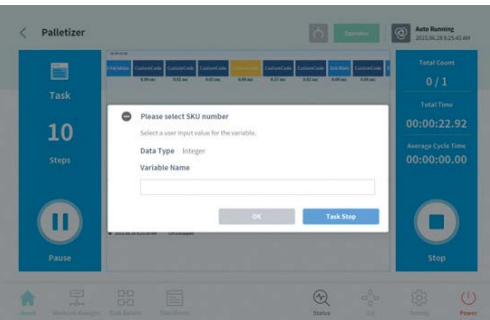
Palletizer

Operation

Auto Running
2023.06.28 9:25:43 AM

Task

10

Steps

Pause

Total Count

0 / 1

Total Time

00:00:22.92

Average Cycle Time

00:00:00.00

Stop

Variables CustomCode CustomCode CustomCode CustomCode CustomCode CustomCode Exit Math CustomCode

Please select SKU number

Select a user input value for the variable.

Data Type Integer

Variable Name

OK

Task Stop

Status

Power